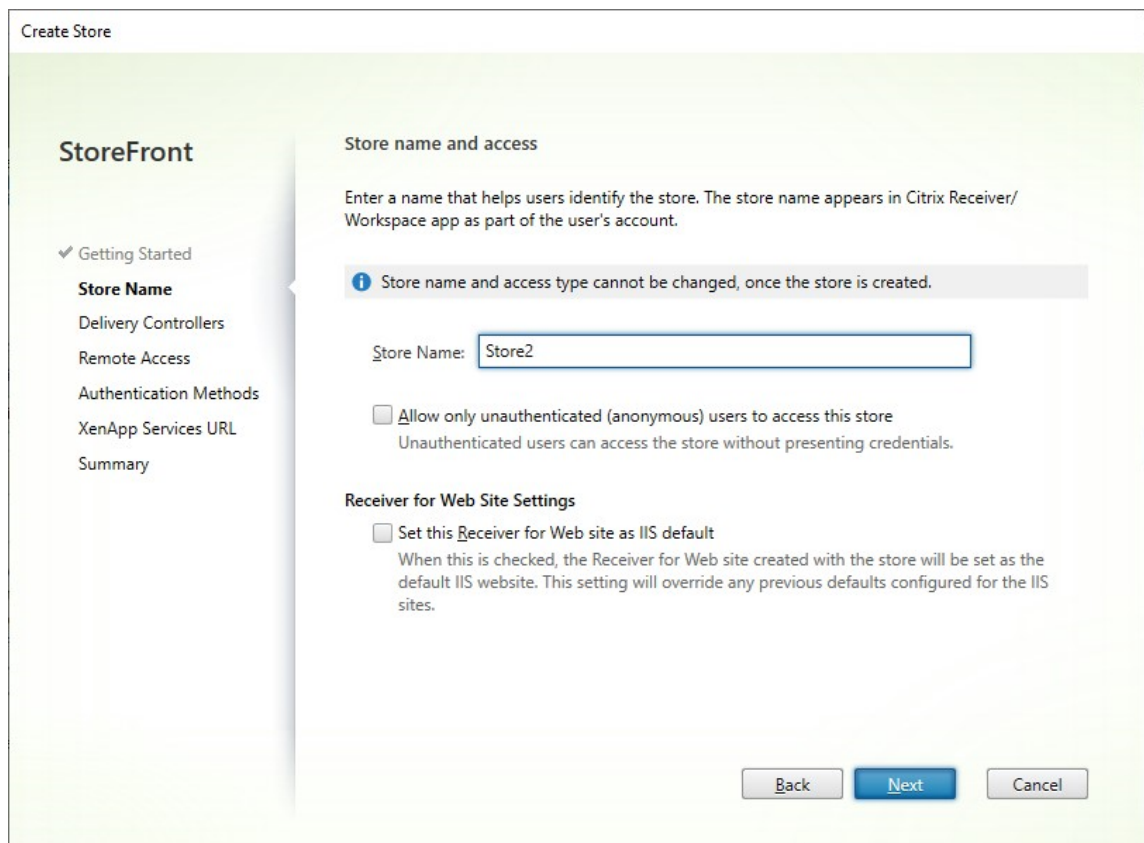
Create Store

StoreFront

✔ Getting Started
Store Name
Delivery Controllers
Remote Access
Authentication Methods
XenApp Services URL
Summary

Store name and access

Enter a name that helps users identify the store. The store name appears in Citrix Receiver/ Workspace app as part of the user's account.

Store name and access type cannot be changed, once the store is created.

Store Name: Store2

Allow only unauthenticated (anonymous) users to access this store
Unauthenticated users can access the store without presenting credentials.

Receiver for Web Site Settings

Set this Receiver for Web site as IIS default
When this is checked, the Receiver for Web site created with the store will be set as the default IIS website. This setting will override any previous defaults configured for the IIS sites.

Back Next Cancel